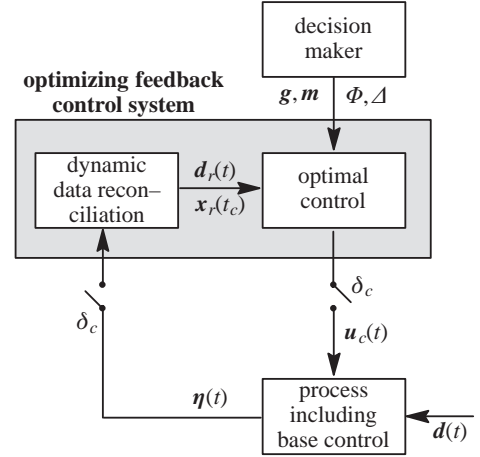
decision maker

optimizing feedback control system

$\boldsymbol{g}, \boldsymbol{m}$

$\Phi, \Delta$

dynamic data reconciliation

$\boldsymbol{d}_r(t)$

$\boldsymbol{x}_r(t_c)$

optimal control

$\delta_c$

$\delta_c$

$\boldsymbol{u}_c(t)$

$\boldsymbol{\eta}(t)$

process including base control

$\boldsymbol{d}(t)$